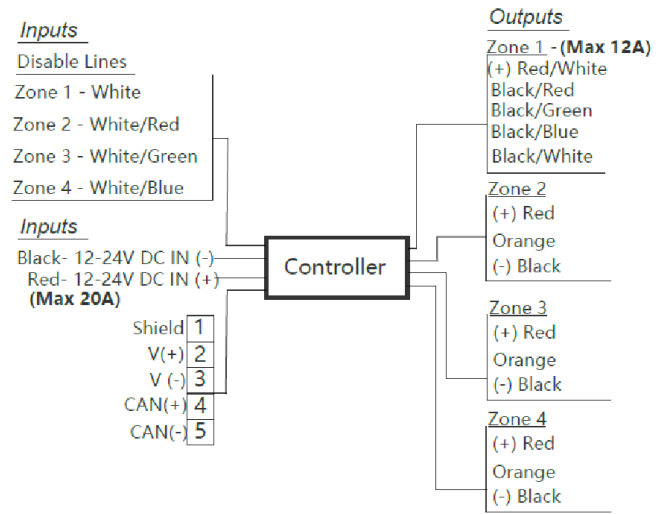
Inputs

Disable Lines

Zone 1 - White

Zone 2 - White/Red

Zone 3 - White/Green

Zone 4 - White/Blue

Inputs

Black- 12-24V DC IN (-)

Red- 12-24V DC IN (+)

(Max 20A)

Shield 1

V(+) 2

V (-) 3

CAN(+) 4

CAN(-) 5

Controller

Outputs

Zone 1 - (Max 12A)

(+) Red/White

Black/Red

Black/Green

Black/Blue

Black/White

Zone 2

(+) Red

Orange

(-) Black

Zone 3

(+) Red

Orange

(-) Black

Zone 4

(+) Red

Orange

(-) Black